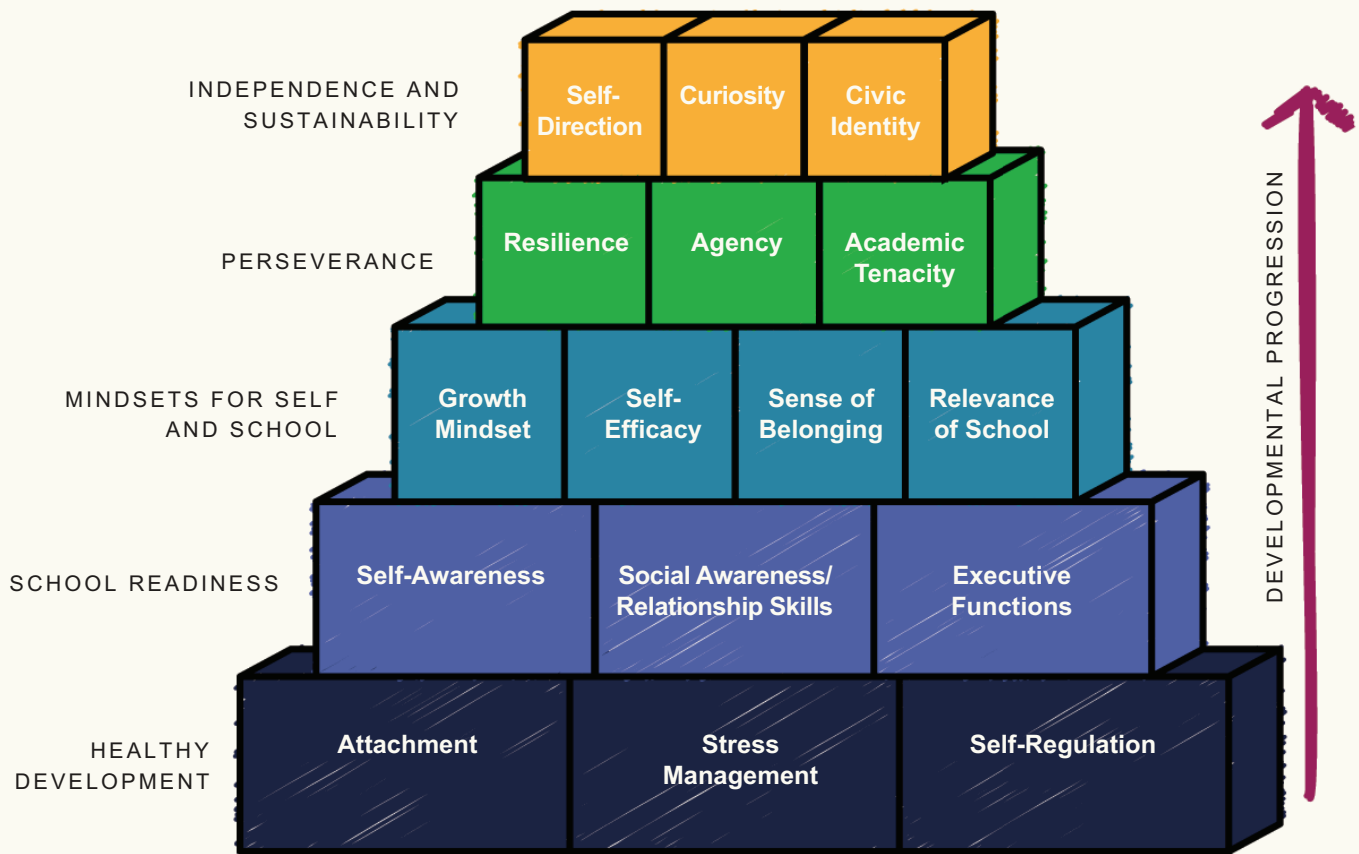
INDEPENDENCE AND SUSTAINABILITY

Self-Direction

Curiosity

Civic Identity

PERSEVERANCE

Resilience

Agency

Academic Tenacity

MINDSETS FOR SELF AND SCHOOL

Growth Mindset

Self-Efficacy

Sense of Belonging

Relevance of School

SCHOOL READINESS

Self-Awareness

Social Awareness/ Relationship Skills

Executive Functions

HEALTHY DEVELOPMENT

Attachment

Stress Management

Self-Regulation

DEVELOPMENTAL PROGRESSION